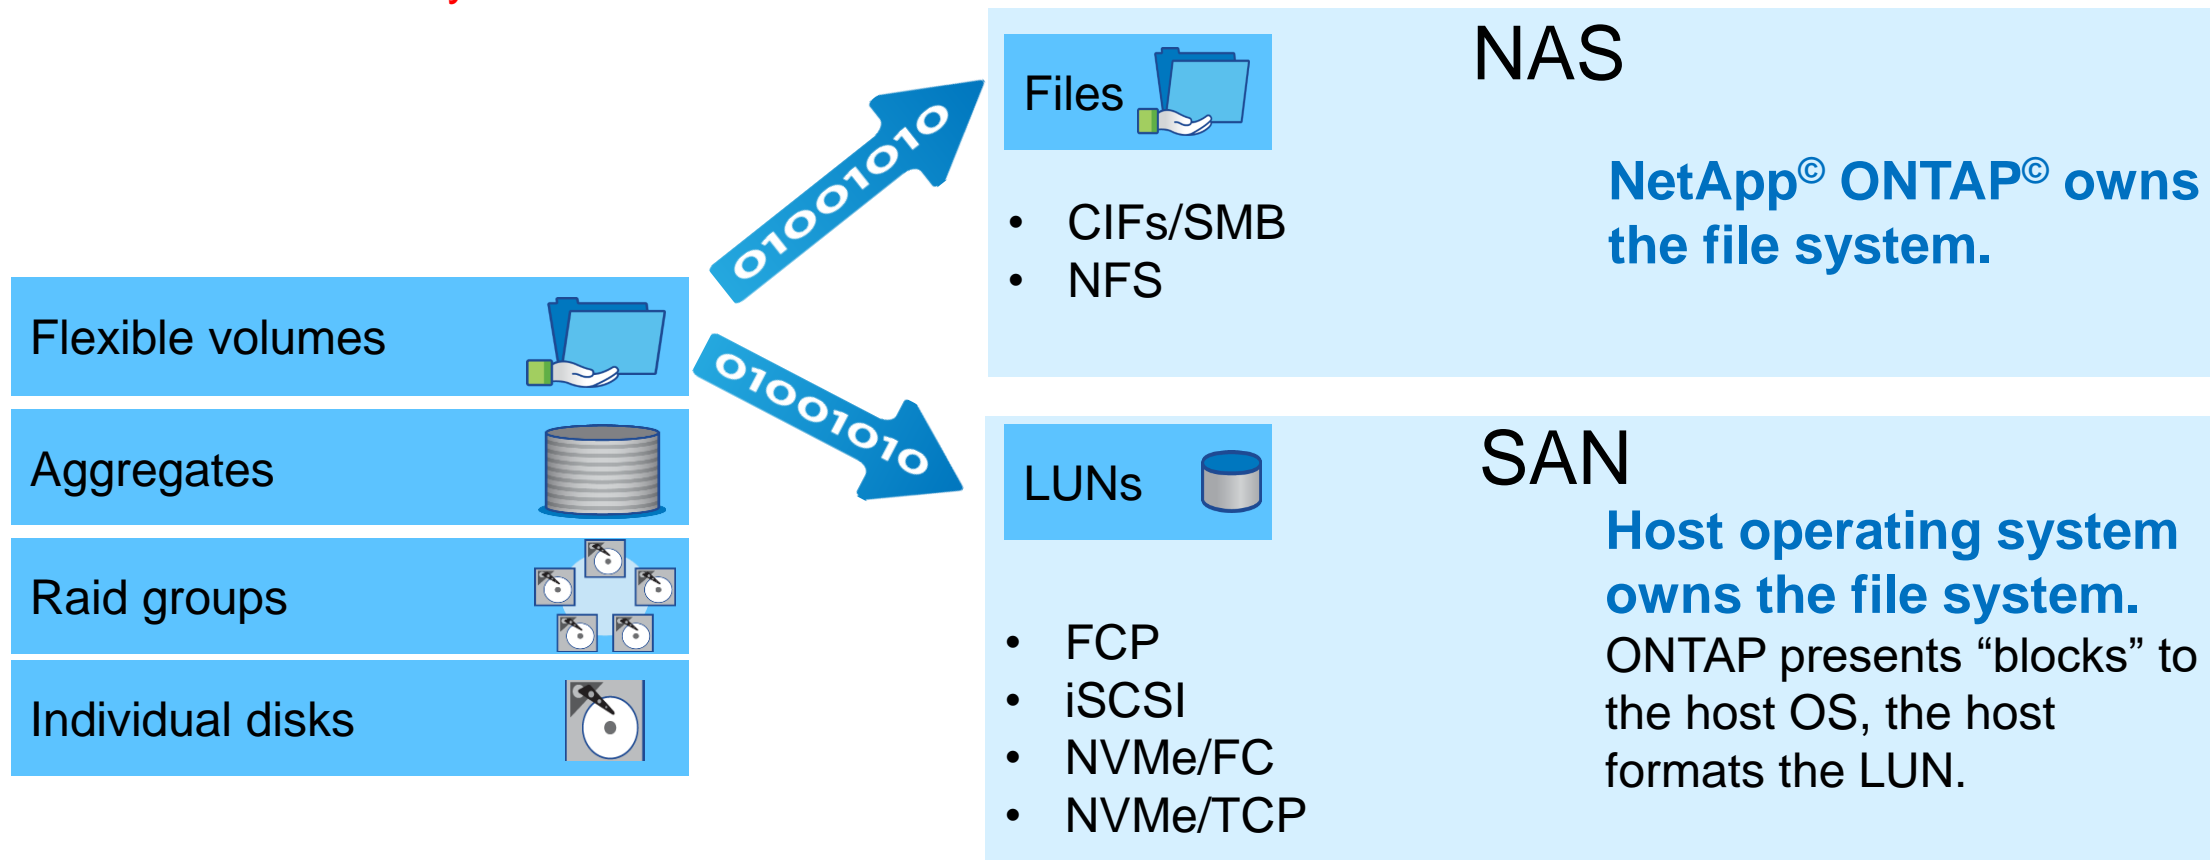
Flexible volumes

Aggregates

Raid groups

Individual disks

01001010

01001010

Files

NAS

- CIFs/SMB
- NFS

NetApp© ONTAP© owns the file system.

LUNs

SAN

Host operating system owns the file system.

ONTAP presents “blocks” to the host OS, the host formats the LUN.

- FCP
- iSCSI
- NVMe/FC
- NVMe/TCP